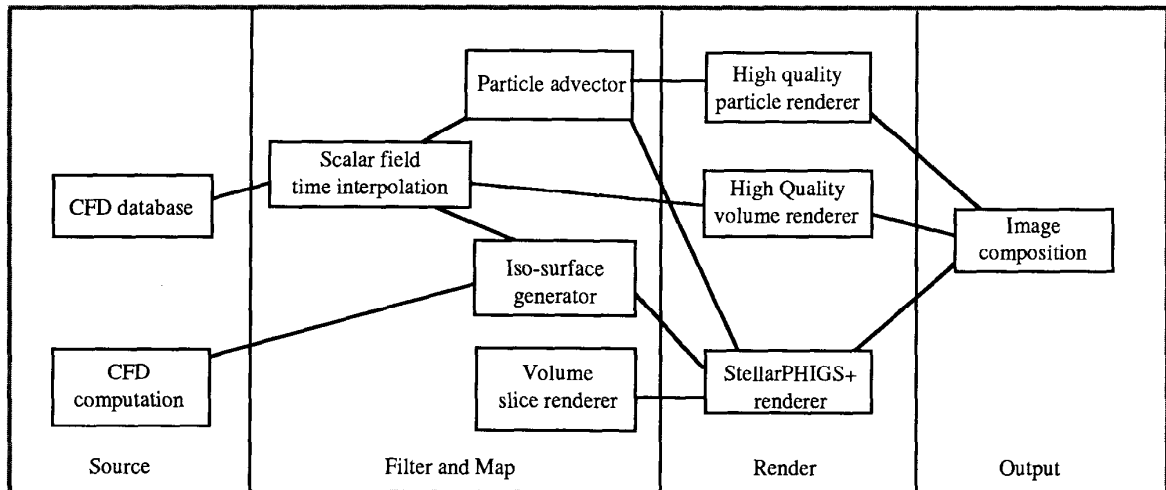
Particle advector

High quality particle renderer

Scalar field time interpolation

CFD database

High Quality volume renderer

Image composition

Iso-surface generator

CFD computation

Volume slice renderer

StellarPHIGS+ renderer

Source

Filter and Map

Render

Output